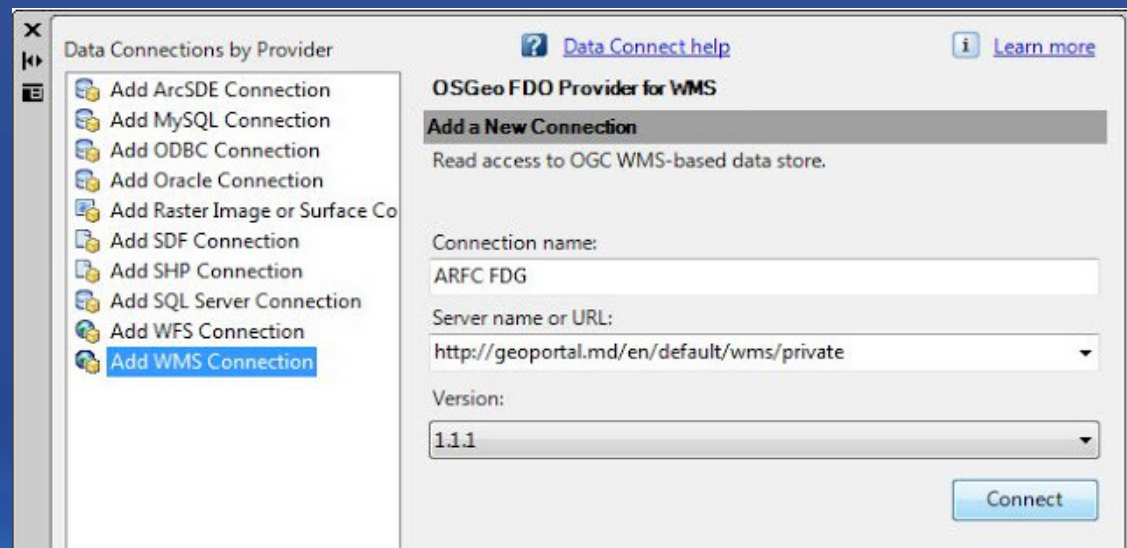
Data Connections by Provider

Add ArcSDE Connection
Add MySQL Connection
Add ODBC Connection
Add Oracle Connection
Add Raster Image or Surface Co
Add SDF Connection
Add SHP Connection
Add SQL Server Connection
Add WFS Connection
Add WMS Connection

Data Connect help

Learn more

OSGeo FDO Provider for WMS

Add a New Connection

Read access to OGC WMS-based data store.

Connection name:

ARFC FDG

Server name or URL:

http://geoportal.md/en/default/wms/private

Version:

1.1.1

Connect